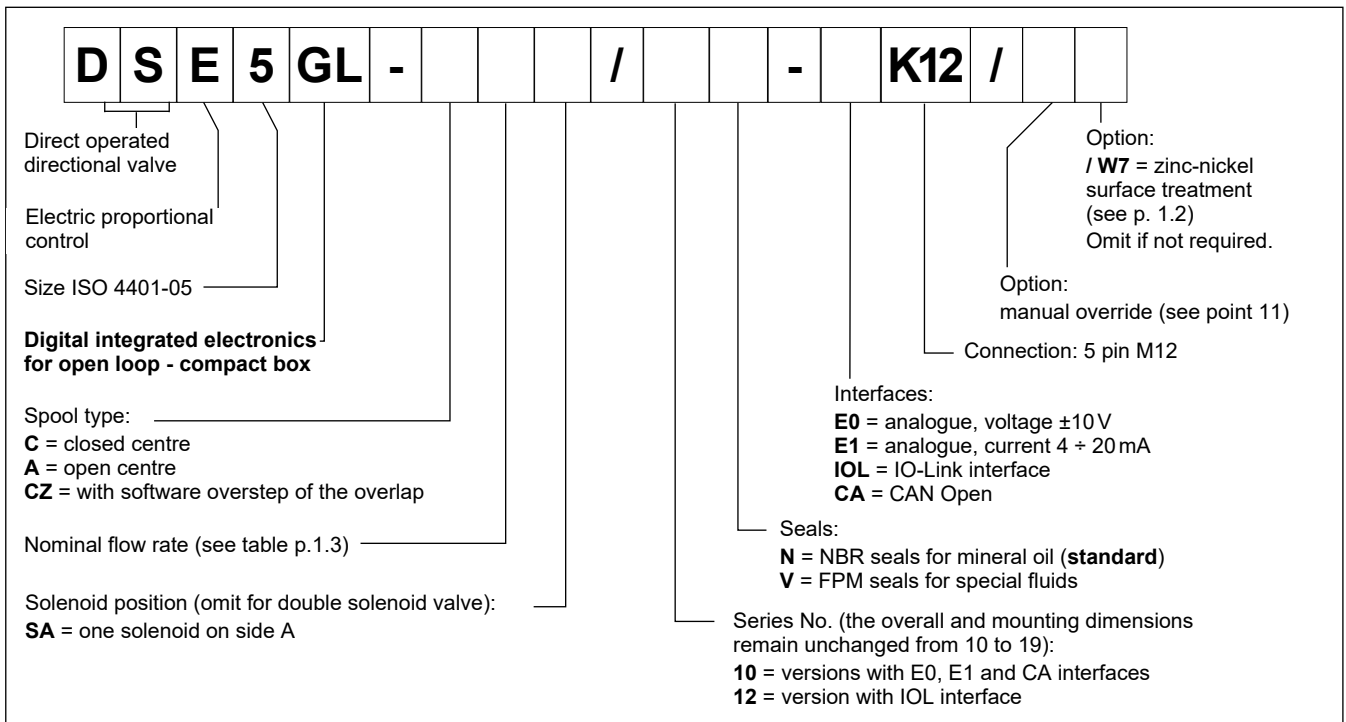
| D | S | E | 5 | GL | - | | | | / | | | - | | K12 | / | | |
|---|---|---|---|---|---|---|---|---|---|---|---|---|---|---|---|---|---|

Direct operated directional valve

Electric proportional control

Size ISO 4401-05

**Digital integrated electronics for open loop - compact box**

Spool type:
**C** = closed centre
**A** = open centre
**CZ** = with software overstep of the overlap

Nominal flow rate (see table p.1.3)

Solenoid position (omit for double solenoid valve):
**SA** = one solenoid on side A

Option:
**/ W7** = zinc-nickel surface treatment (see p. 1.2)
Omit if not required.

Option:
manual override (see point 11)

Connection: 5 pin M12

Interfaces:
**E0** = analogue, voltage ±10 V
**E1** = analogue, current 4 ÷ 20 mA
**IOL** = IO-Link interface
**CA** = CAN Open

Seals:
**N** = NBR seals for mineral oil (**standard**)
**V** = FPM seals for special fluids

Series No. (the overall and mounting dimensions remain unchanged from 10 to 19):
**10** = versions with E0, E1 and CA interfaces
**12** = version with IOL interface